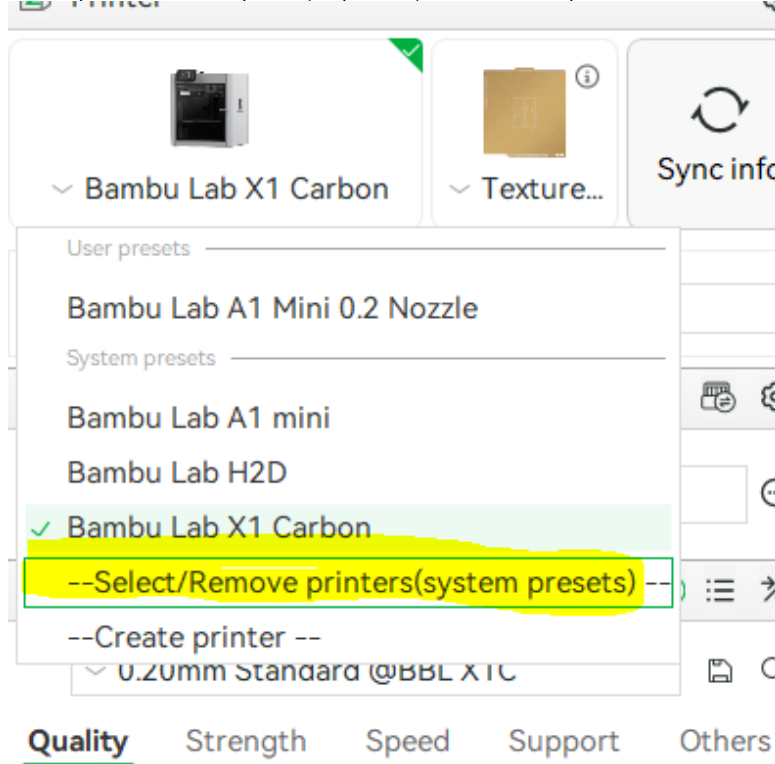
Bambu Lab X1 Carbon

Texture...

Sync info

User presets

Bambu Lab A1 Mini 0.2 Nozzle

System presets

Bambu Lab A1 mini

Bambu Lab H2D

✓ Bambu Lab X1 Carbon

--Select/Remove printers(system presets) --

--Create printer --

0.20mm Standard @BBL X1C

Quality Strength Speed Support Others